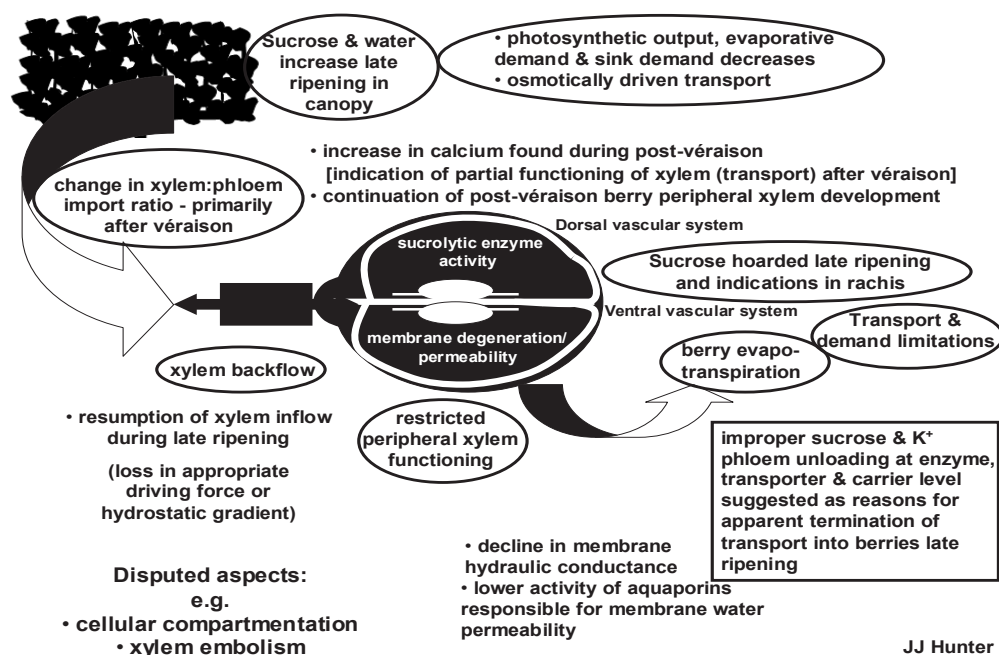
Sucrose & water increase late ripening in canopy

• photosynthetic output, evaporative demand & sink demand decreases
• osmotically driven transport

• increase in calcium found during post-véraison [indication of partial functioning of xylem (transport) after véraison]
• continuation of post-véraison berry peripheral xylem development

change in xylem:phloem import ratio - primarily after véraison

Dorsal vascular system

sucrolytic enzyme activity

Sucrose hoarded late ripening and indications in rachis

Ventral vascular system

membrane degeneration/ permeability

Transport & demand limitations

xylem backflow

berry evapo-transpiration

• resumption of xylem inflow during late ripening

restricted peripheral xylem functioning

(loss in appropriate driving force or hydrostatic gradient)

improper sucrose & K$^+$ phloem unloading at enzyme, transporter & carrier level suggested as reasons for apparent termination of transport into berries late ripening

• decline in membrane hydraulic conductance
• lower activity of aquaporins responsible for membrane water permeability

Disputed aspects:
e.g.
• cellular compartmentation
• xylem embolism

JJ Hunter